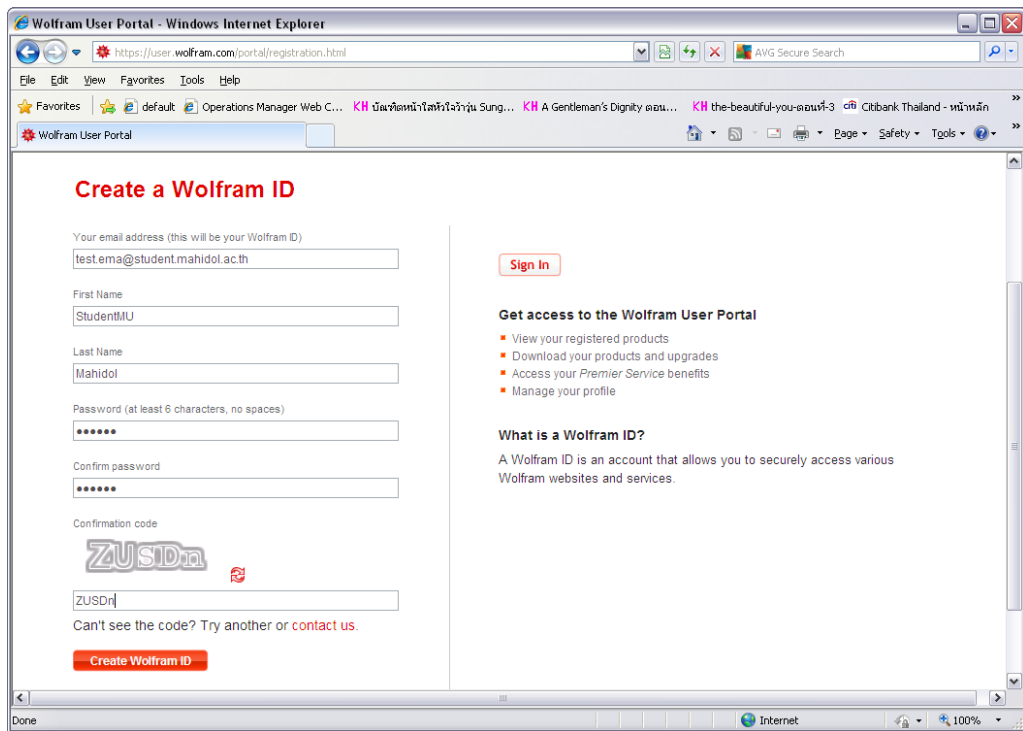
Wolfram User Portal - Windows Internet Explorer

https://user.wolfram.com/portal/registration.html

AVG Secure Search

File Edit View Favorites Tools Help

Favorites default Operations Manager Web C... KH บัณฑิตหน้าใสหัวใจว้าวุ่น Sung... KH A Gentleman's Dignity ตอน... KH the-beautiful-you-ตอนที่-3 Citibank Thailand - หน้าหลัก

Wolfram User Portal

Page Safety Tools

Create a Wolfram ID

Your email address (this will be your Wolfram ID)

test.ema@student.mahidol.ac.th

First Name

StudentMU

Last Name

Mahidol

Password (at least 6 characters, no spaces)

••••••

Confirm password

••••••

Confirmation code

ZUSDn

ZUSDn

Can't see the code? Try another or contact us.

Create Wolfram ID

Sign In

Get access to the Wolfram User Portal

View your registered products

Download your products and upgrades

Access your Premier Service benefits

Manage your profile

What is a Wolfram ID?

A Wolfram ID is an account that allows you to securely access various Wolfram websites and services.

Done

Internet

100%